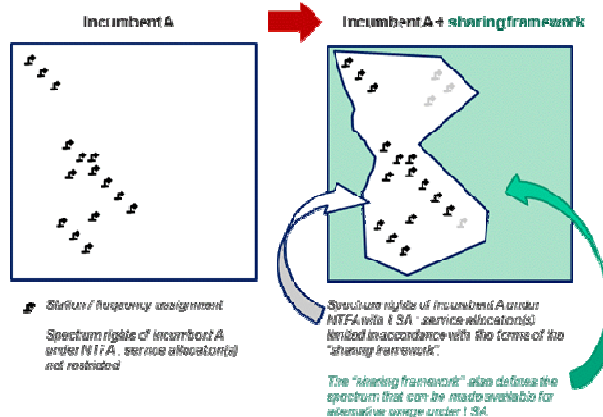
Incumbent A

Incumbent A + sharing framework

Station / frequency assignment

Spectrum rights of incumbent A under NTFA : service allocation(s) not restricted

Spectrum rights of incumbent A under NTFA with LSA : service allocation(s) limited in accordance with the terms of the "sharing framework".

The "sharing framework" also defines the spectrum that can be made available for alternative usage under LSA.